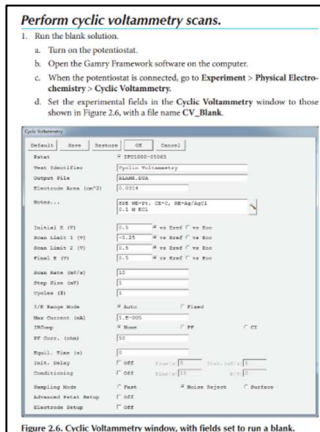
Perform cyclic voltammetry scans.

1. Run the blank solution.

a. Turn on the potentiostat.

b. Open the Gamry Framework software on the computer.

c. When the potentiostat is connected, go to Experiment > Physical Electrochemistry > Cyclic Voltammetry.

d. Set the experimental fields in the Cyclic Voltammetry window to those shown in Figure 2.6, with a file name CV_Blank.

Cyclic Voltammetry

Default Save Restore OK Cancel

| | |
|---|---|
| Pstat | REF3000-05065 |
| Test Identifier | Cyclic Voltammetry |
| Output File | BLANK.DTA |
| Electrode Area (cm^2) | 0.0314 |
| Notes... | PtE WE-Pt, CE-Pt, RE-Ag/AgCl 0.1 M KCl |
| Initial E (V) | 0.5 vs Eref vs Eoc |
| Scan Limit 1 (V) | -0.25 vs Eref vs Eoc |
| Scan Limit 2 (V) | 0.5 vs Eref vs Eoc |
| Final E (V) | 0.5 vs Eref vs Eoc |
| Scan Rate (mV/s) | 10 |
| Step Size (mV) | 1 |
| Cycles (#) | 1 |
| I/E Range Mode | Auto Fixed |
| Max Current (mA) | 5.E-005 |
| IRComp | None PF CI |
| PF Corr. (ohm) | 50 |
| Equil. Time (s) | 5 |
| Init. Delay | Off Time(s) 5 Stab.(mV/s) 0 |
| Conditioning | Off Time(s) 15 E(V) 0 |
| Sampling Mode | Fast Noise Reject Surface |
| Advanced Pstat Setup | Off |
| Electrode Setup | Off |

Figure 2.6. Cyclic Voltammetry window, with fields set to run a blank.